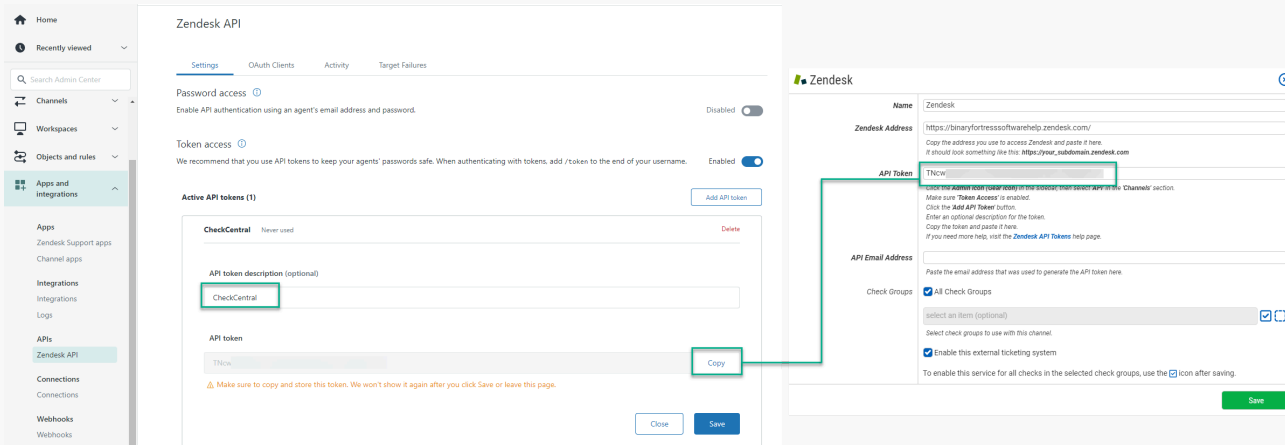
Home
Recently viewed
Search Admin Center
Channels
Workspaces
Objects and rules
Apps and integrations
Apps
Zendesk Support apps
Channel apps
Integrations
Integrations
Logs
APIs
Zendesk API
Connections
Connections
Webhooks
Webhooks

Zendesk API

Settings
OAuth Clients
Activity
Target Failures

Password access ⓘ
Enable API authentication using an agent's email address and password.
Disabled

Token access ⓘ
We recommend that you use API tokens to keep your agents' passwords safe. When authenticating with tokens, add /token to the end of your username.
Enabled

Active API tokens (1)
Add API token

CheckCentral Never used
Delete

API token description (optional)
CheckCentral

API token
TNcw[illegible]
Copy
⚠ Make sure to copy and store this token. We won't show it again after you click Save or leave this page.

Close
Save

Zendesk

Name
Zendesk
Zendesk Address
https://binaryfortresssoftwarehelp.zendesk.com/
Copy the address you use to access Zendesk and paste it here.
It should look something like this: https://your_subdomain.zendesk.com
API Token
TNcw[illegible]
Click the Admin icon (Gear icon) in the sidebar, then select API in the 'Channels' section.
Make sure 'Token Access' is enabled.
Click the 'Add API Token' button.
Enter an optional description for the token.
Copy the token and paste it here.
If you need more help, visit the Zendesk API Tokens help page.
API Email Address
Paste the email address that was used to generate the API token here.
Check Groups
All Check Groups
select an item (optional)
Select check groups to use with this channel.
Enable this external ticketing system
To enable this service for all checks in the selected check groups, use the icon after saving.

Save